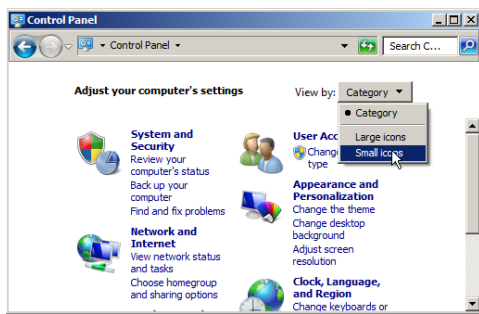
Control Panel

Control Panel

Search C...

Adjust your computer's settings

View by: Category

Category

Large icons

Small icons

System and Security

Review your computer's status

Back up your computer

Find and fix problems

User Acc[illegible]

Change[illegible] type

Network and Internet

View network status and tasks

Choose homegroup and sharing options

Appearance and Personalization

Change the theme

Change desktop background

Adjust screen resolution

Clock, Language, and Region

Change keyboards or